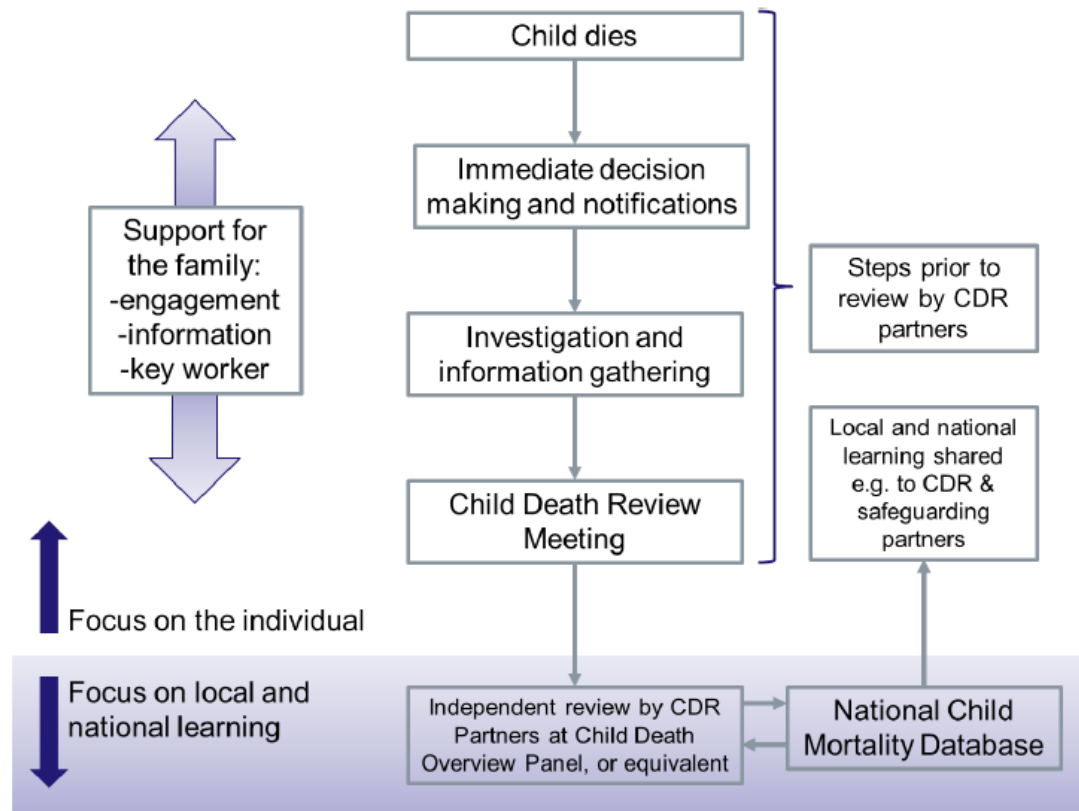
Child dies

Immediate decision making and notifications

Investigation and information gathering

Child Death Review Meeting

Support for the family:
-engagement
-information
-key worker

Steps prior to review by CDR partners

Local and national learning shared e.g. to CDR & safeguarding partners

Focus on the individual

Focus on local and national learning

Independent review by CDR Partners at Child Death Overview Panel, or equivalent

National Child Mortality Database